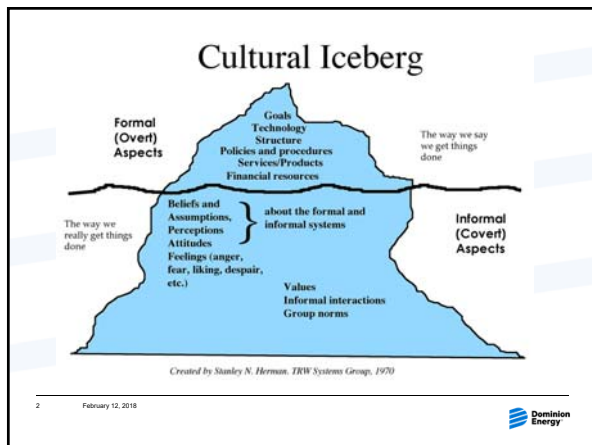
Cultural Iceberg

Formal (Overt) Aspects

Goals
Technology
Structure
Policies and procedures
Services/Products
Financial resources

The way we say we get things done

The way we really get things done

Beliefs and Assumptions,
Perceptions
Attitudes
Feelings (anger, fear, liking, despair, etc.)

about the formal and informal systems

Informal (Covert) Aspects

Values
Informal interactions
Group norms

Created by Stanley N. Herman. TRW Systems Group, 1970

2 February 12, 2018

Dominion Energy